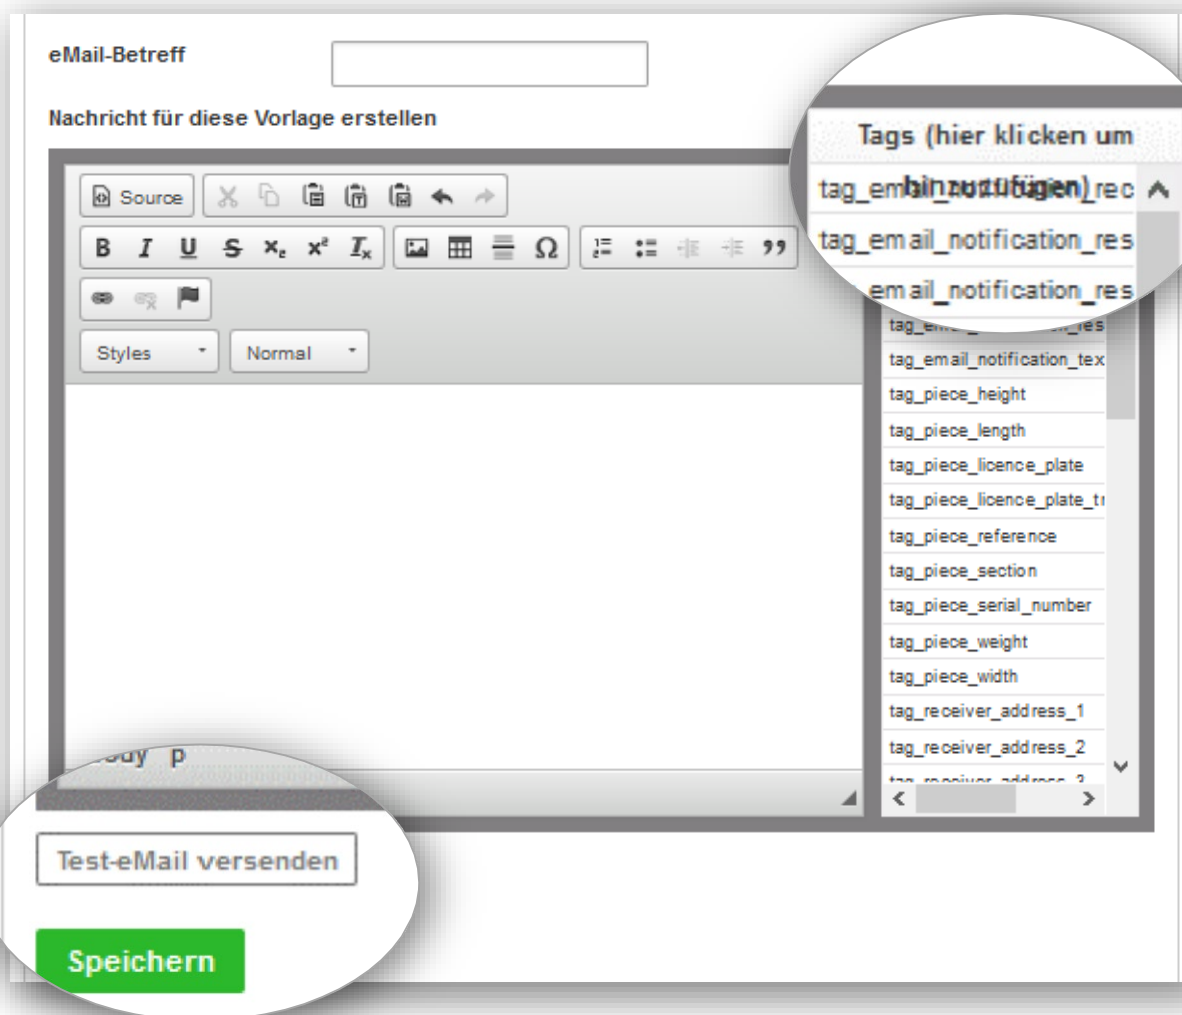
eMail-Betreff

Nachricht für diese Vorlage erstellen

Source

B I U S $x_2$ $x^2$ $I_x$

Styles

Normal

body p

Tags (hier klicken um hinzuzufügen)

tag_email_notification_rec

tag_email_notification_res

email_notification_res

tag_email_notification_res

tag_email_notification_tex

tag_piece_height

tag_piece_length

tag_piece_licence_plate

tag_piece_licence_plate_tr

tag_piece_reference

tag_piece_section

tag_piece_serial_number

tag_piece_weight

tag_piece_width

tag_receiver_address_1

tag_receiver_address_2

tag_receiver_address_3

Test-eMail versenden

Speichern